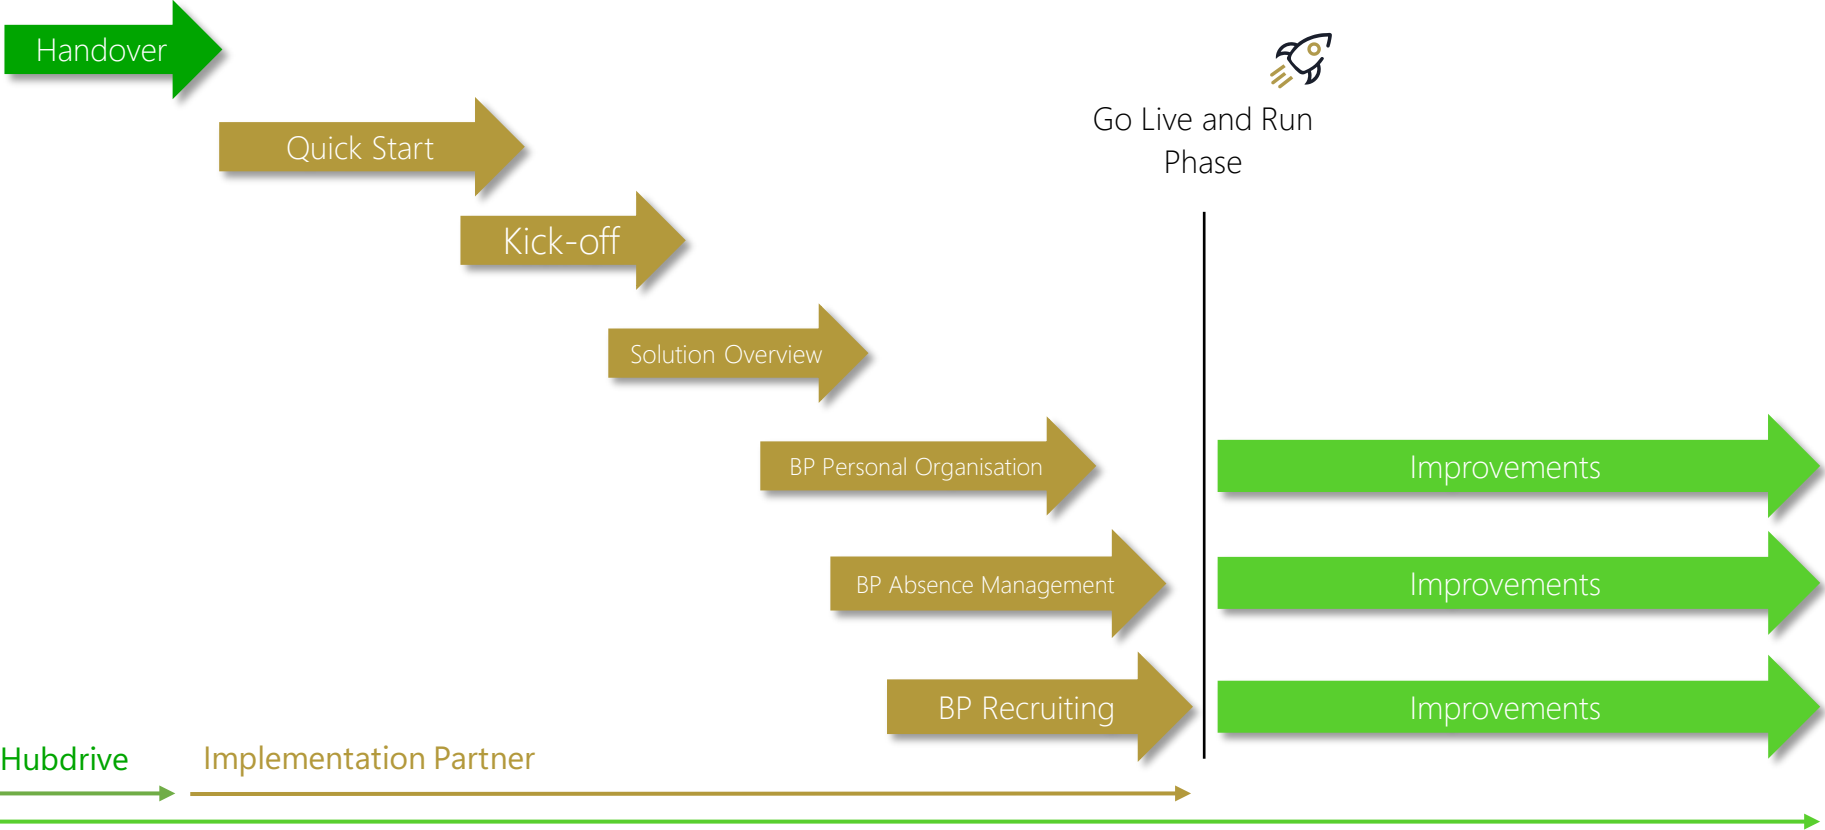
Handover

Quick Start

Kick-off

Solution Overview

BP Personal Organisation

BP Absence Management

BP Recruiting

Go Live and Run Phase

Improvements

Improvements

Improvements

Hubdrive

Implementation Partner